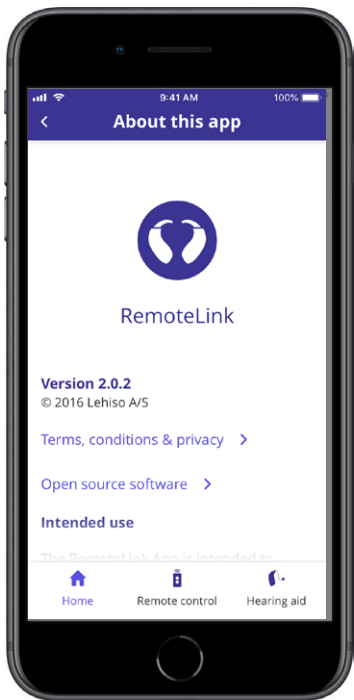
9:41 AM 100%

About this app

RemoteLink

Version 2.0.2
© 2016 Lehiso A/S

Terms, conditions & privacy

Open source software

Intended use

The RemoteLink App is intended to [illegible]

Home Remote control Hearing aid